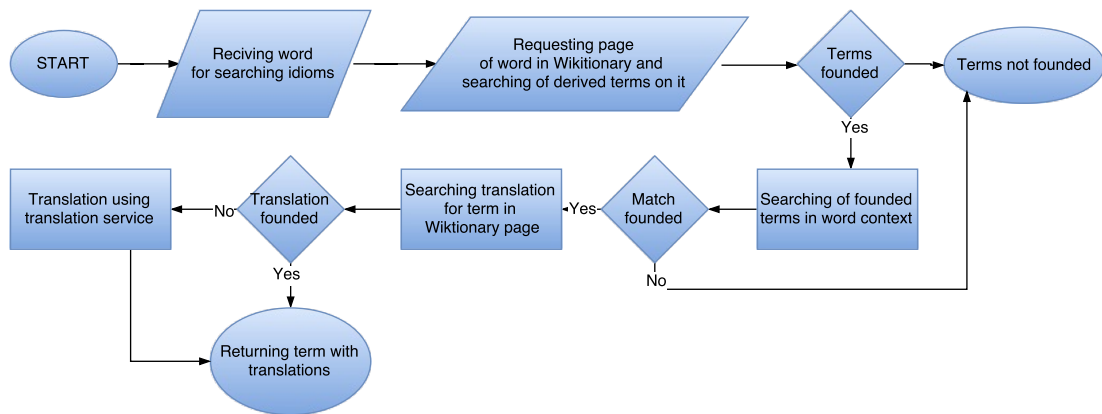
START

Reciving word for searching idioms

Requesting page of word in Wikitionary and searching of derived terms on it

Terms founded

Terms not founded

Yes

Searching of founded terms in word context

Match founded

Yes

No

Searching translation for term in Wiktionary page

Translation founded

No

Translation using translation service

Yes

Returning term with translations